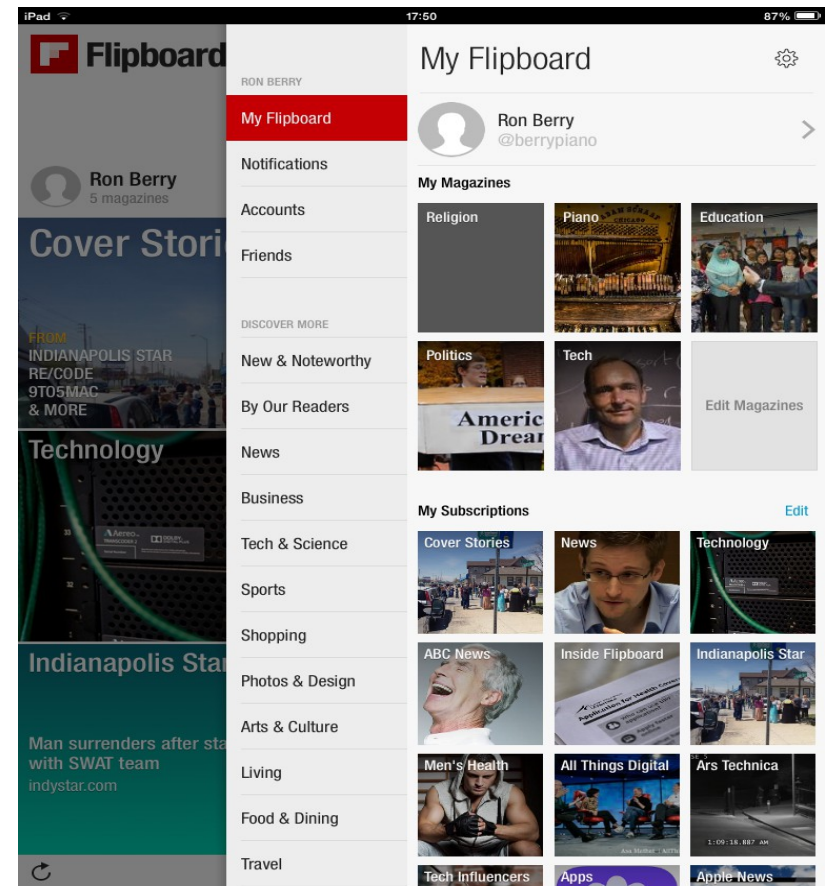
iPad 17:50 87%

Flipboard

Ron Berry
5 magazines

Cover Stori

FROM
INDIANAPOLIS STAR
RE/CODE
9TO5MAC
& MORE

Technology

Indianapolis Sta

Man surrenders after sta
with SWAT team
indystar.com

RON BERRY
My Flipboard
Notifications
Accounts
Friends

DISCOVER MORE
New & Noteworthy
By Our Readers
News
Business
Tech & Science
Sports
Shopping
Photos & Design
Arts & Culture
Living
Food & Dining
Travel

My Flipboard

Ron Berry
@berrypiano

My Magazines
Religion
Piano
Education
Politics
Tech
Edit Magazines

My Subscriptions
Edit
Cover Stories
News
Technology
ABC News
Inside Flipboard
Indianapolis Star
Men's Health
All Things Digital
Ars Technica
Tech Influencers
Apps
Apple News